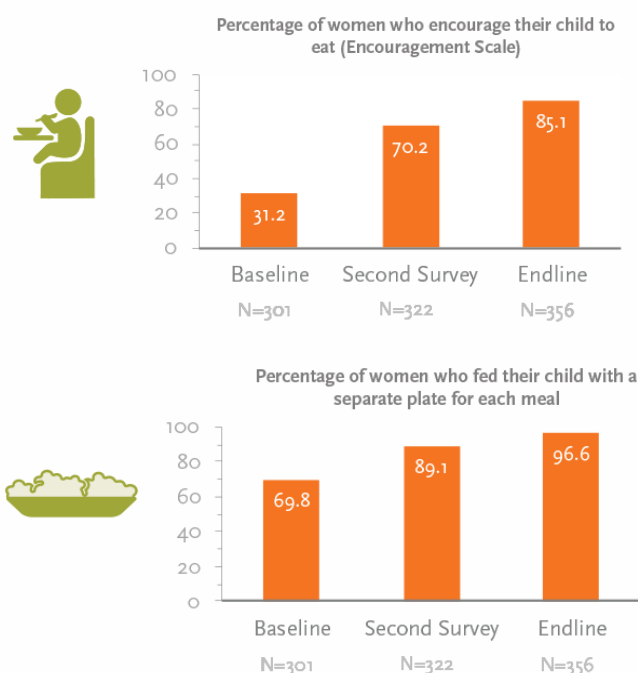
Percentage of women who encourage their child to eat (Encouragement Scale)

100
80
60
40
20
0

31.2
70.2
85.1

Baseline
N=301
Second Survey
N=322
Endline
N=356

Percentage of women who fed their child with a separate plate for each meal

100
80
60
40
20
0

69.8
89.1
96.6

Baseline
N=301
Second Survey
N=322
Endline
N=356